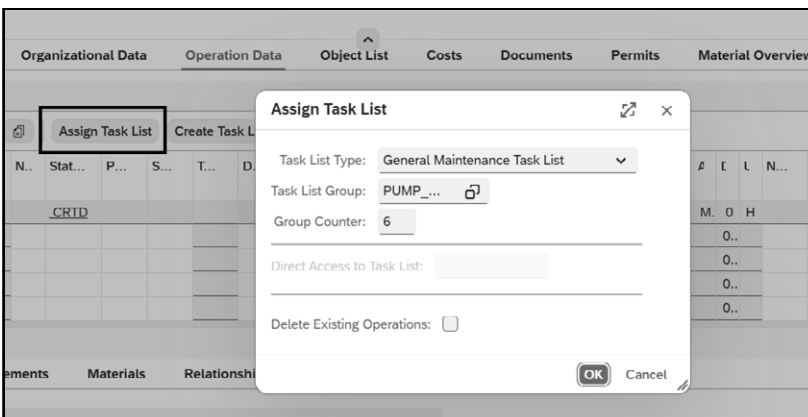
Organizational Data | Operation Data | Object List | Costs | Documents | Permits | Material Overview

Assign Task List | Create Task L

N... | Stat... | P... | S... | T... | D.

CRTD

A | L | U | N...

M. | 0 | H

0..
0..
0..
0..

ements | Materials | Relationshi

Assign Task List

Task List Type: General Maintenance Task List

Task List Group: PUMP_...

Group Counter: 6

Direct Access to Task List:

Delete Existing Operations:

OK | Cancel